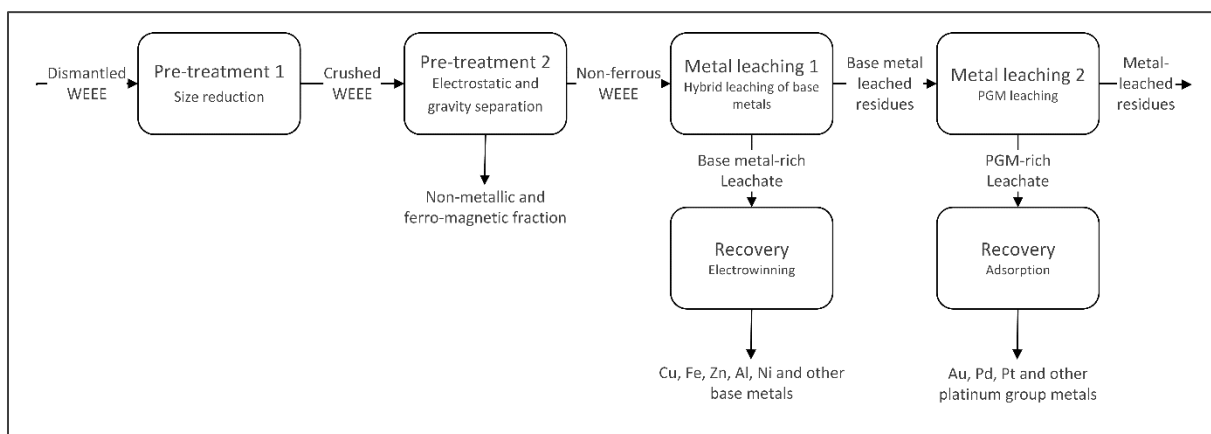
Dismantled WEEE

Pre-treatment 1
Size reduction

Crushed WEEE

Pre-treatment 2
Electrostatic and gravity separation

Non-metallic and ferro-magnetic fraction

Non-ferrous WEEE

Metal leaching 1
Hybrid leaching of base metals

Base metal-rich Leachate

Recovery
Electrowinning

Cu, Fe, Zn, Al, Ni and other base metals

Base metal leached residues

Metal leaching 2
PGM leaching

PGM-rich Leachate

Recovery
Adsorption

Au, Pd, Pt and other platinum group metals

Metal-leached residues